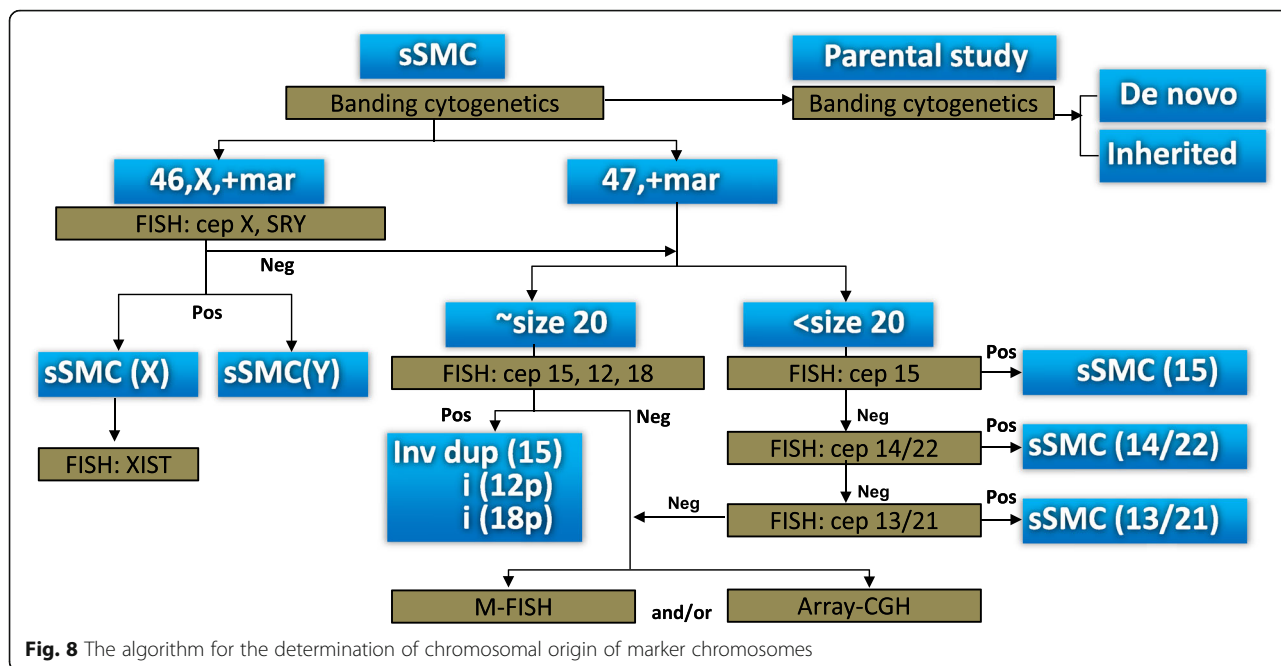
sSMC

Banding cytogenetics

Parental study

Banding cytogenetics

De novo

Inherited

46,X,+mar

FISH: cep X, SRY

47,+mar

Neg

Pos

sSMC (X)

sSMC(Y)

FISH: XIST

~size 20

FISH: cep 15, 12, 18

Pos

Neg

Inv dup (15)
i (12p)
i (18p)

<size 20

FISH: cep 15

Pos

sSMC (15)

Neg

FISH: cep 14/22

Pos

sSMC (14/22)

Neg

Neg

FISH: cep 13/21

Pos

sSMC (13/21)

M-FISH

and/or

Array-CGH

**Fig. 8** The algorithm for the determination of chromosomal origin of marker chromosomes